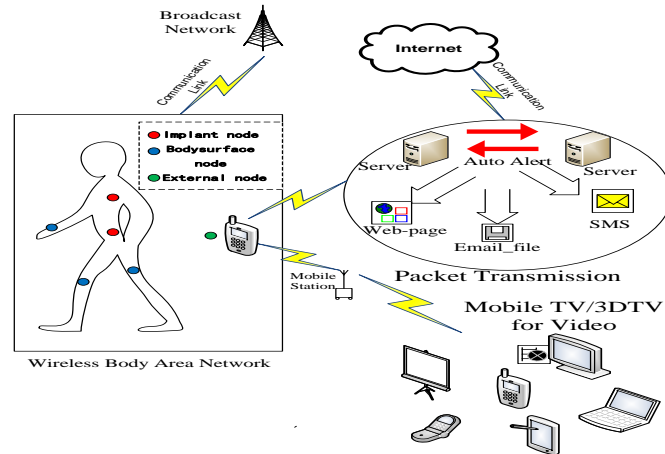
Broadcast Network

Internet

Communication Link

Communication Link

Implant node

Bodysurface node

External node

Server

Auto Alert

Server

Web-page

Email_file

SMS

Packet Transmission

Mobile Station

Mobile TV/3DTV for Video

Wireless Body Area Network